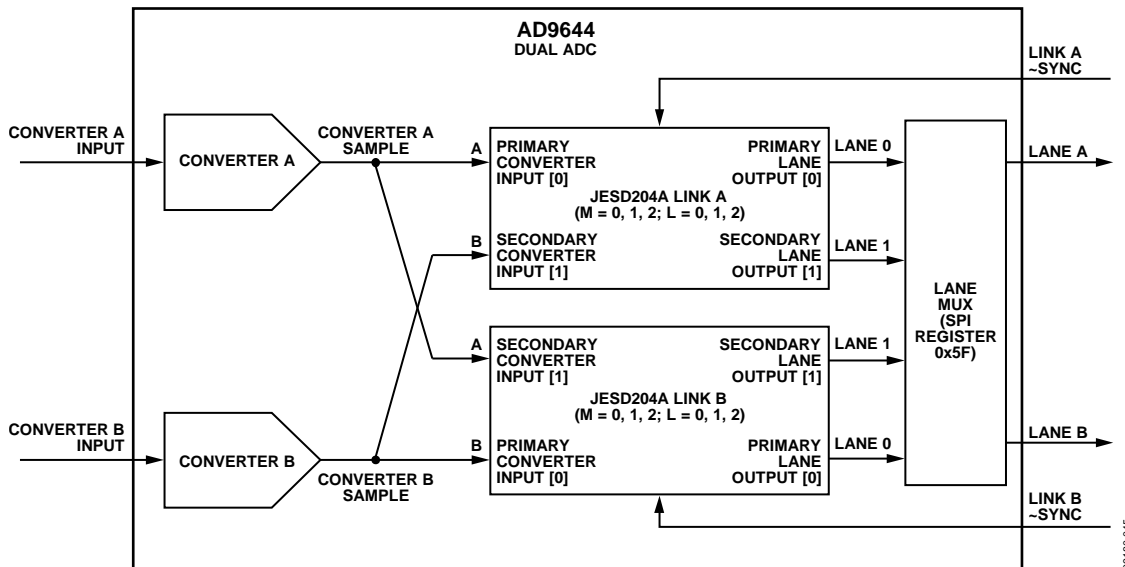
AD9644
DUAL ADC

LINK A ~SYNC

CONVERTER A INPUT

CONVERTER A

CONVERTER A SAMPLE

A

PRIMARY CONVERTER INPUT [0]

PRIMARY LANE OUTPUT [0]

JESD204A LINK A (M = 0, 1, 2; L = 0, 1, 2)

B

SECONDARY CONVERTER INPUT [1]

SECONDARY LANE OUTPUT [1]

LANE 0

LANE 1

LANE A

LANE MUX (SPI REGISTER 0x5F)

A

SECONDARY CONVERTER INPUT [1]

SECONDARY LANE OUTPUT [1]

JESD204A LINK B (M = 0, 1, 2; L = 0, 1, 2)

B

PRIMARY CONVERTER INPUT [0]

PRIMARY LANE OUTPUT [0]

LANE 1

LANE 0

LANE B

CONVERTER B INPUT

CONVERTER B

CONVERTER B SAMPLE

LINK B ~SYNC

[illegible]